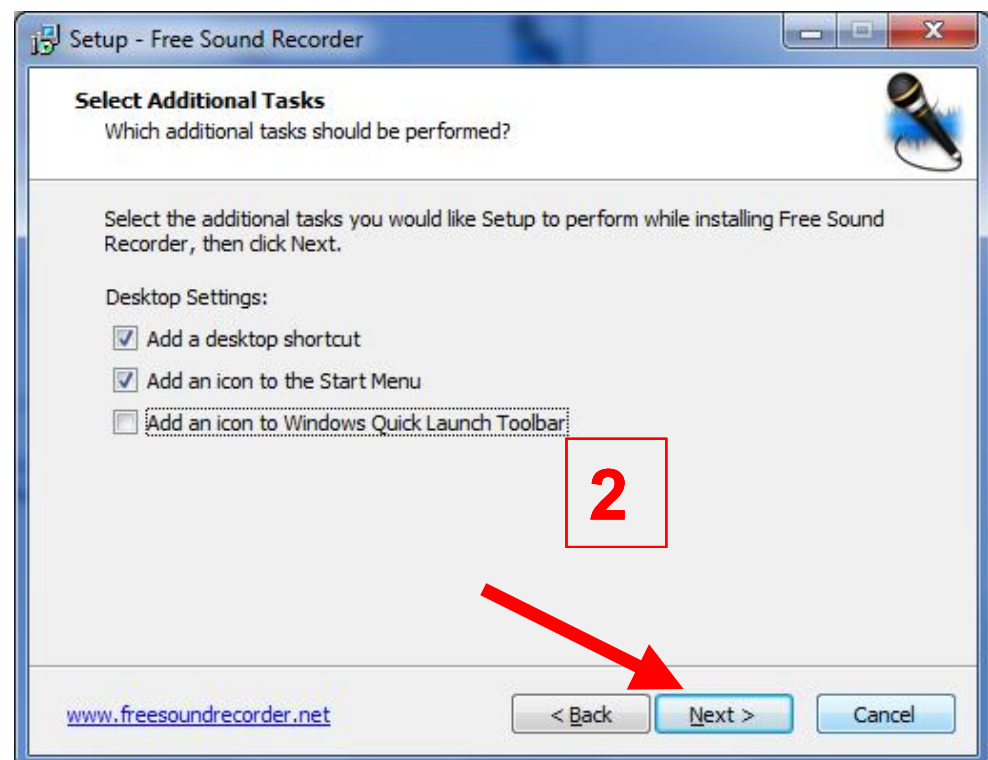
Setup - Free Sound Recorder

Select Additional Tasks
Which additional tasks should be performed?

Select the additional tasks you would like Setup to perform while installing Free Sound Recorder, then click Next.

Desktop Settings:

Add a desktop shortcut

Add an icon to the Start Menu

Add an icon to Windows Quick Launch Toolbar

2

www.freesoundrecorder.net

< Back

Next >

Cancel